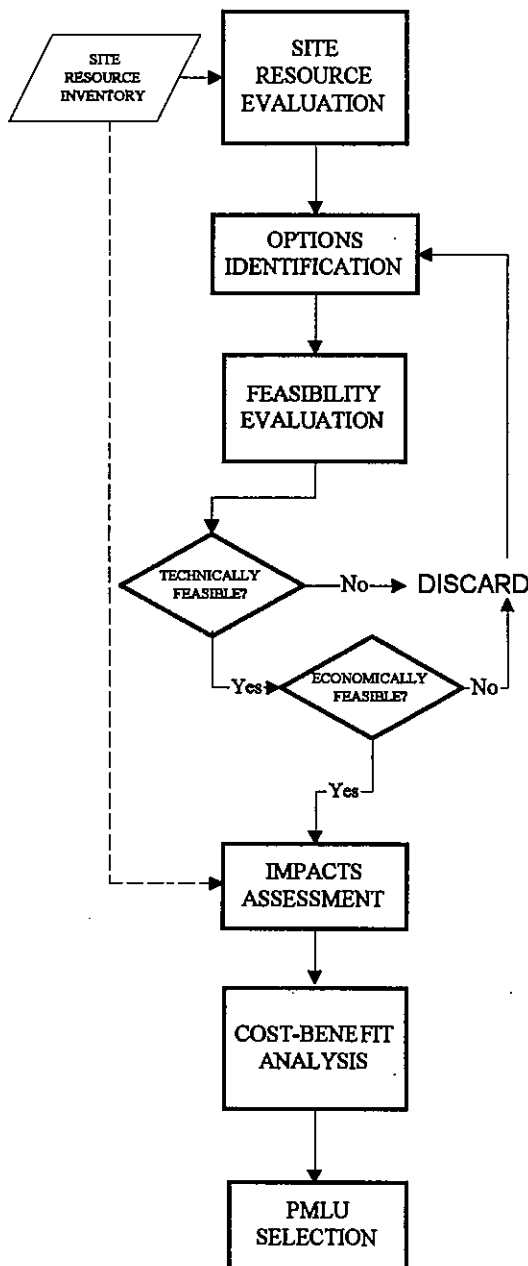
SITE RESOURCE INVENTORY

SITE RESOURCE EVALUATION

OPTIONS IDENTIFICATION

FEASIBILITY EVALUATION

TECHNICALLY FEASIBLE?

No

DISCARD

Yes

ECONOMICALLY FEASIBLE?

No

Yes

IMPACTS ASSESSMENT

COST-BENEFIT ANALYSIS

PMLU SELECTION